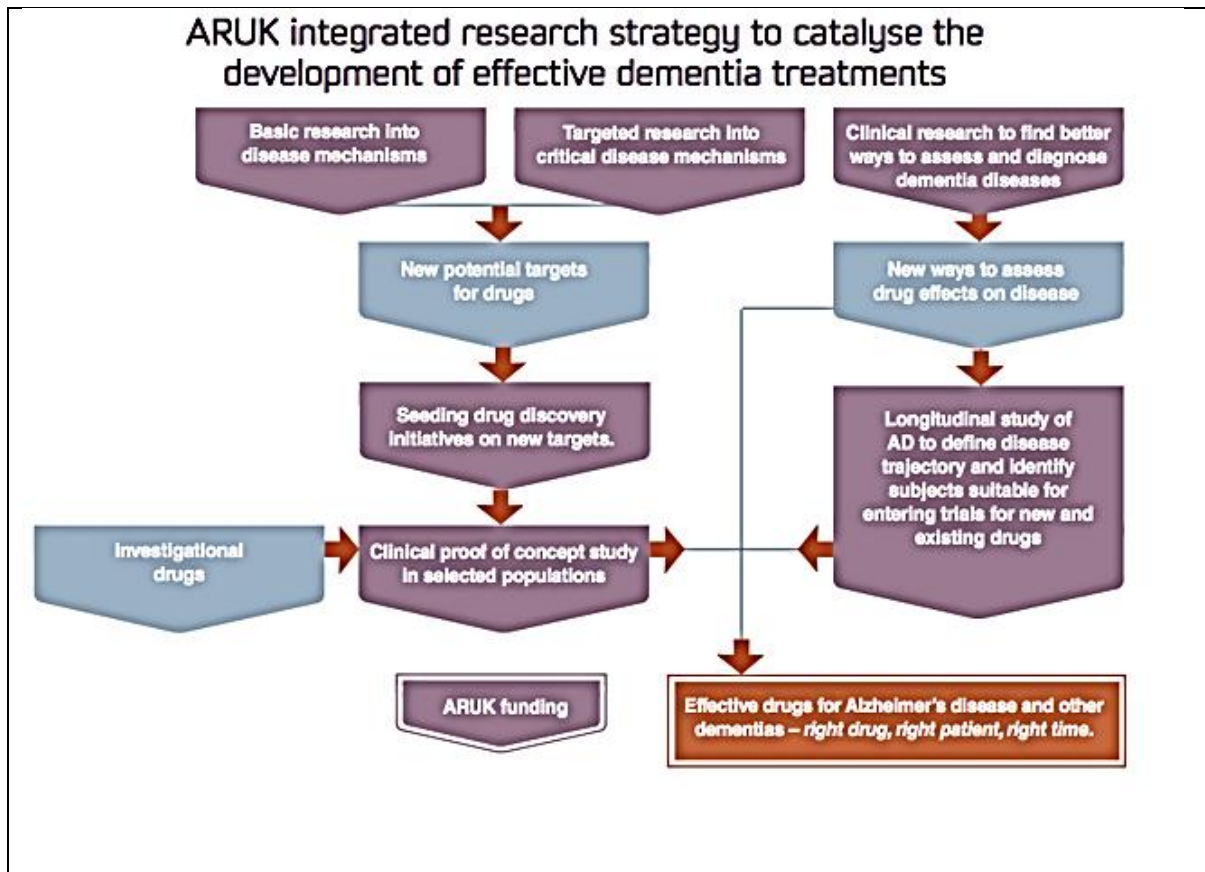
ARUK integrated research strategy to catalyse the development of effective dementia treatments

Basic research into disease mechanisms

Targeted research into critical disease mechanisms

Clinical research to find better ways to assess and diagnose dementia diseases

New potential targets for drugs

New ways to assess drug effects on disease

Seeding drug discovery initiatives on new targets.

Longitudinal study of AD to define disease trajectory and identify subjects suitable for entering trials for new and existing drugs

Investigational drugs

Clinical proof of concept study in selected populations

ARUK funding

Effective drugs for Alzheimer's disease and other dementias – *right drug, right patient, right time.*